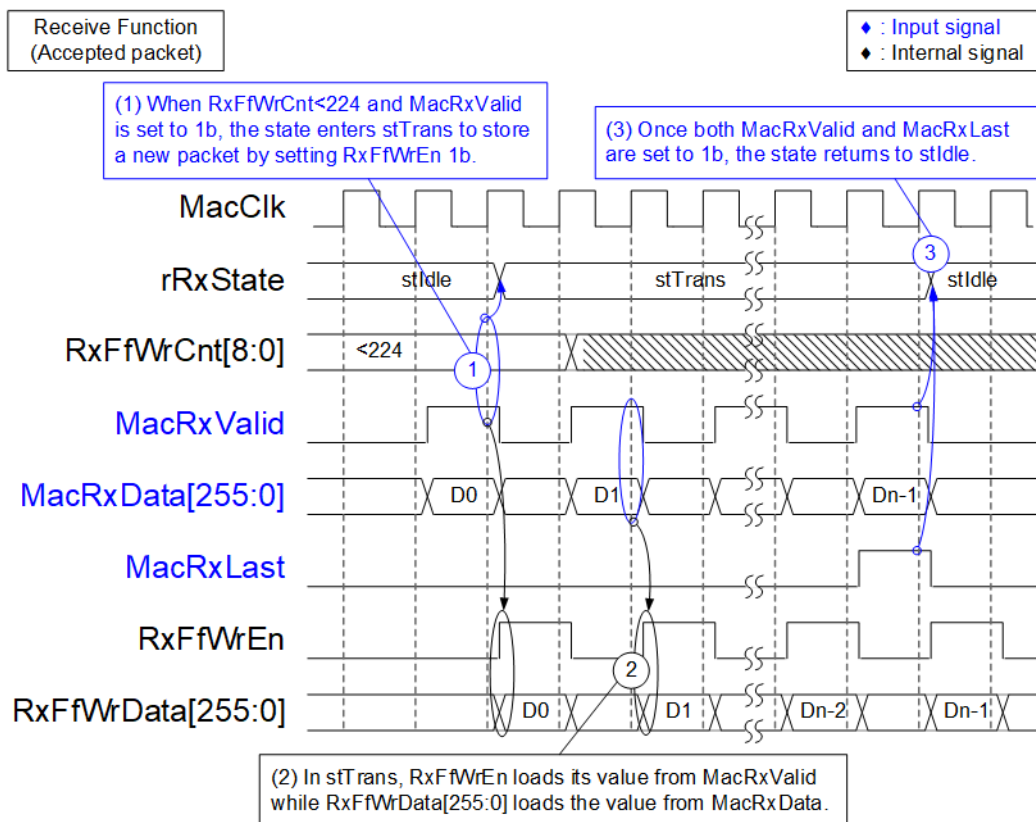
Receive Function
(Accepted packet)

♦ : Input signal
♦ : Internal signal

(1) When RxFfWrCnt<224 and MacRxValid is set to 1b, the state enters stTrans to store a new packet by setting RxFfWrEn 1b.

(3) Once both MacRxValid and MacRxLast are set to 1b, the state returns to stIdle.

MacClk

rRxState

stIdle

stTrans

stIdle

3

RxFfWrCnt[8:0]

<224

1

MacRxValid

MacRxData[255:0]

D0

D1

Dn-1

MacRxLast

RxFfWrEn

2

RxFfWrData[255:0]

D0

D1

Dn-2

Dn-1

(2) In stTrans, RxFfWrEn loads its value from MacRxValid while RxFfWrData[255:0] loads the value from MacRxData.